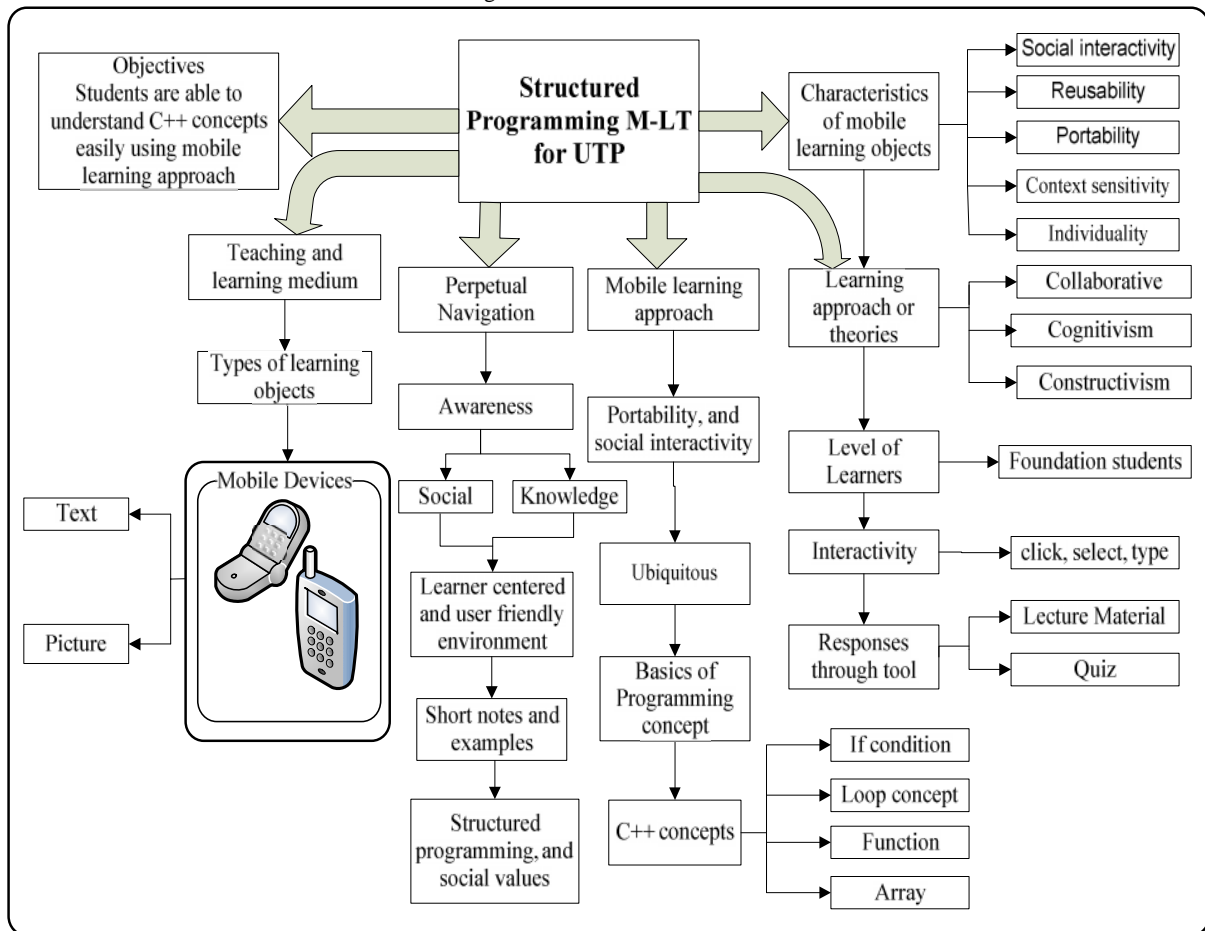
Objectives
Students are able to understand C++ concepts easily using mobile learning approach

Structured Programming M-LT for UTP

Characteristics of mobile learning objects

Social interactivity
Reusability
Portability
Context sensitivity
Individuality

Teaching and learning medium

Types of learning objects

Mobile Devices

Text

Picture

Perpetual Navigation

Awareness

Social

Knowledge

Learner centered and user friendly environment

Short notes and examples

Structured programming, and social values

Mobile learning approach

Portability, and social interactivity

Ubiquitous

Basics of Programming concept

C++ concepts

If condition
Loop concept
Function
Array

Learning approach or theories

Collaborative
Cognitivism
Constructivism

Level of Learners

Foundation students

Interactivity

click, select, type

Responses through tool

Lecture Material
Quiz